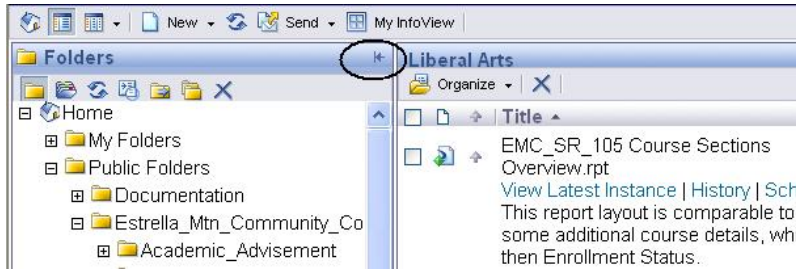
New Send My InfoView

Folders

Home
My Folders
Public Folders
Documentation
Estrella_Mtn_Community_Co
Academic_Advisement

Liberal Arts
Organize
Title

EMC_SR_105 Course Sections Overview.rpt
View Latest Instance | History | Sch
This report layout is comparable to some additional course details, wh then Enrollment Status.